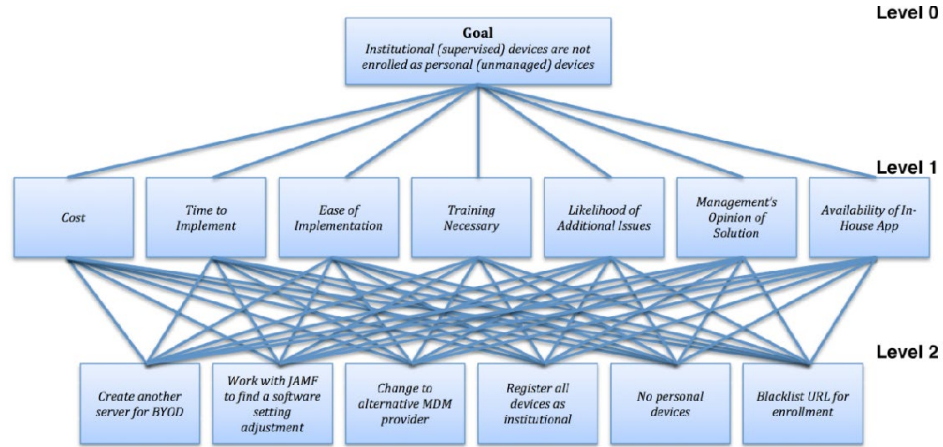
Level 0

Goal
Institutional (supervised) devices are not enrolled as personal (unmanaged) devices

Level 1

Cost

Time to Implement

Ease of Implementation

Training Necessary

Likelihood of Additional Issues

Management's Opinion of Solution

Availability of In-House App

Level 2

Create another server for BYOD

Work with JAMF to find a software setting adjustment

Change to alternative MDM provider

Register all devices as institutional

No personal devices

Blacklist URL for enrollment